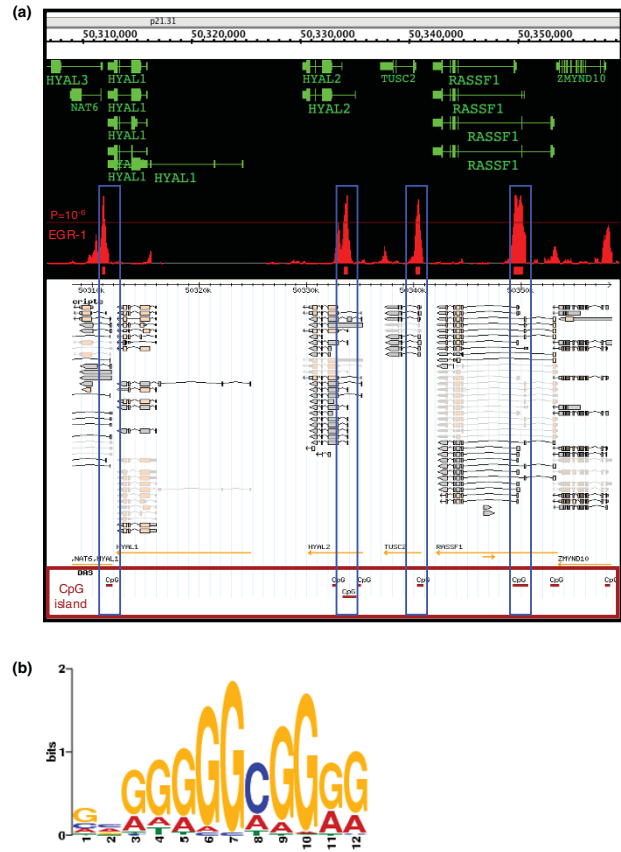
(a)

p21.31

50,310,000 50,320,000 50,330,000 50,340,000 50,350,000

HYAL3 HYAL1 HYAL2 TUSC2 RASSF1 ZMYND10
NAT6 HYAL1 HYAL2 RASSF1
HYAL1 RASSF1
HYAL1 RASSF1
HYAL1 HYAL1

P=$10^{-6}$
EGR-1

50310K 50320K 50330K 50340K 50350K

cripts

NAT6 HYAL1 HYAL1 HYAL2 TUSC2 RASSF1 ZMYND10

DHS

CpG CpG CpG CpG CpG CpG CpG CpG

CpG island

(b)

2

1

0

bits

1 2 3 4 5 6 7 8 9 10 11 12